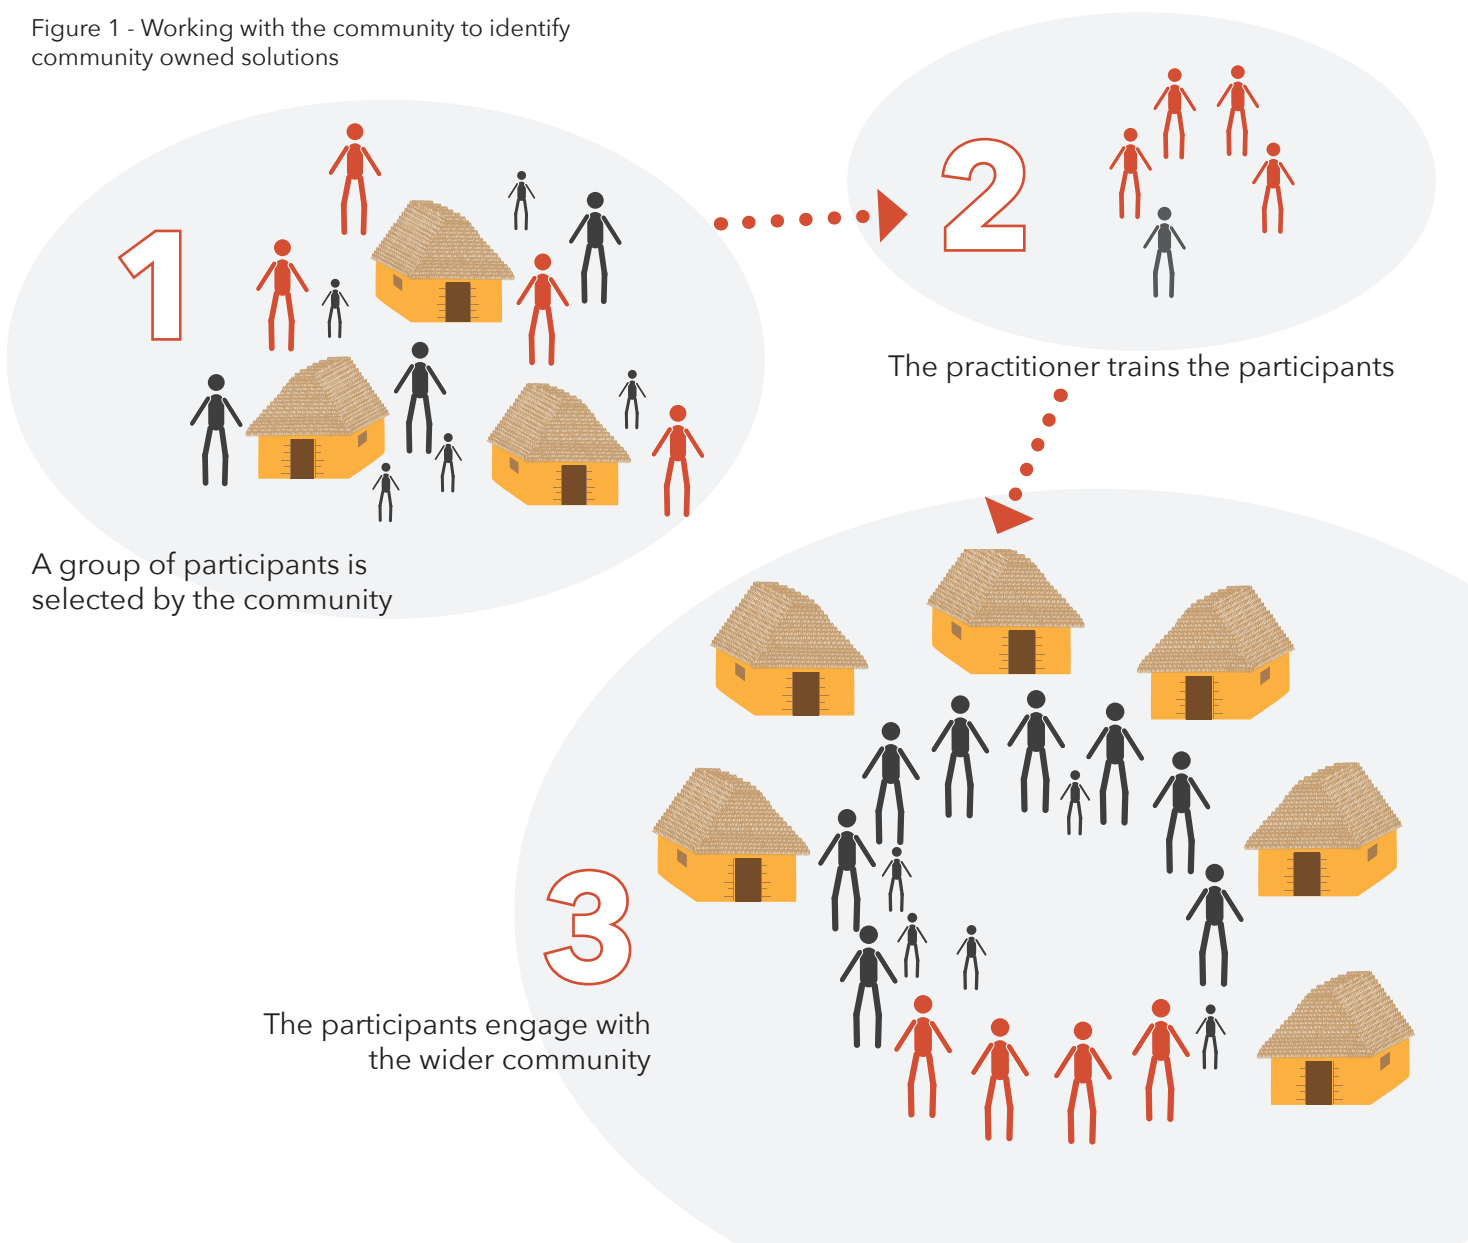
Figure 1 - Working with the community to identify community owned solutions

1

A group of participants is selected by the community

2

The practitioner trains the participants

3

The participants engage with the wider community